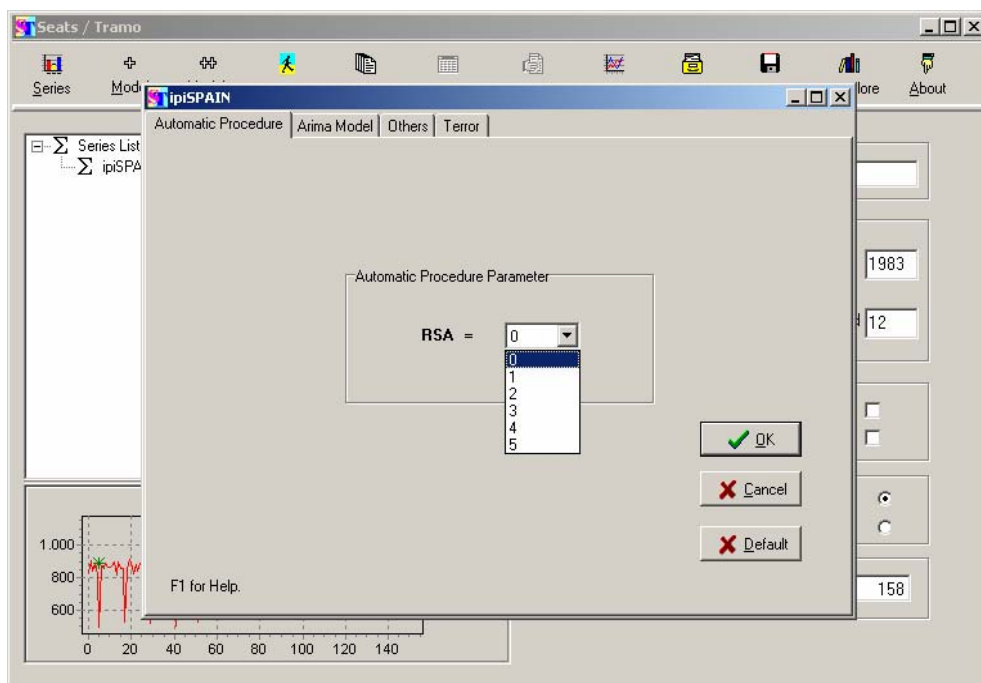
Seats / Tramo

Series Mod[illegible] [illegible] lore About

Series List
ipiSPA

1983

12

158

1.000
800
600
0 20 40 60 80 100 120 140

ipiSPAIN

Automatic Procedure | Arima Model | Others | Terror

Automatic Procedure Parameter

RSA = 0

0
1
2
3
4
5

OK

Cancel

Default

F1 for Help.